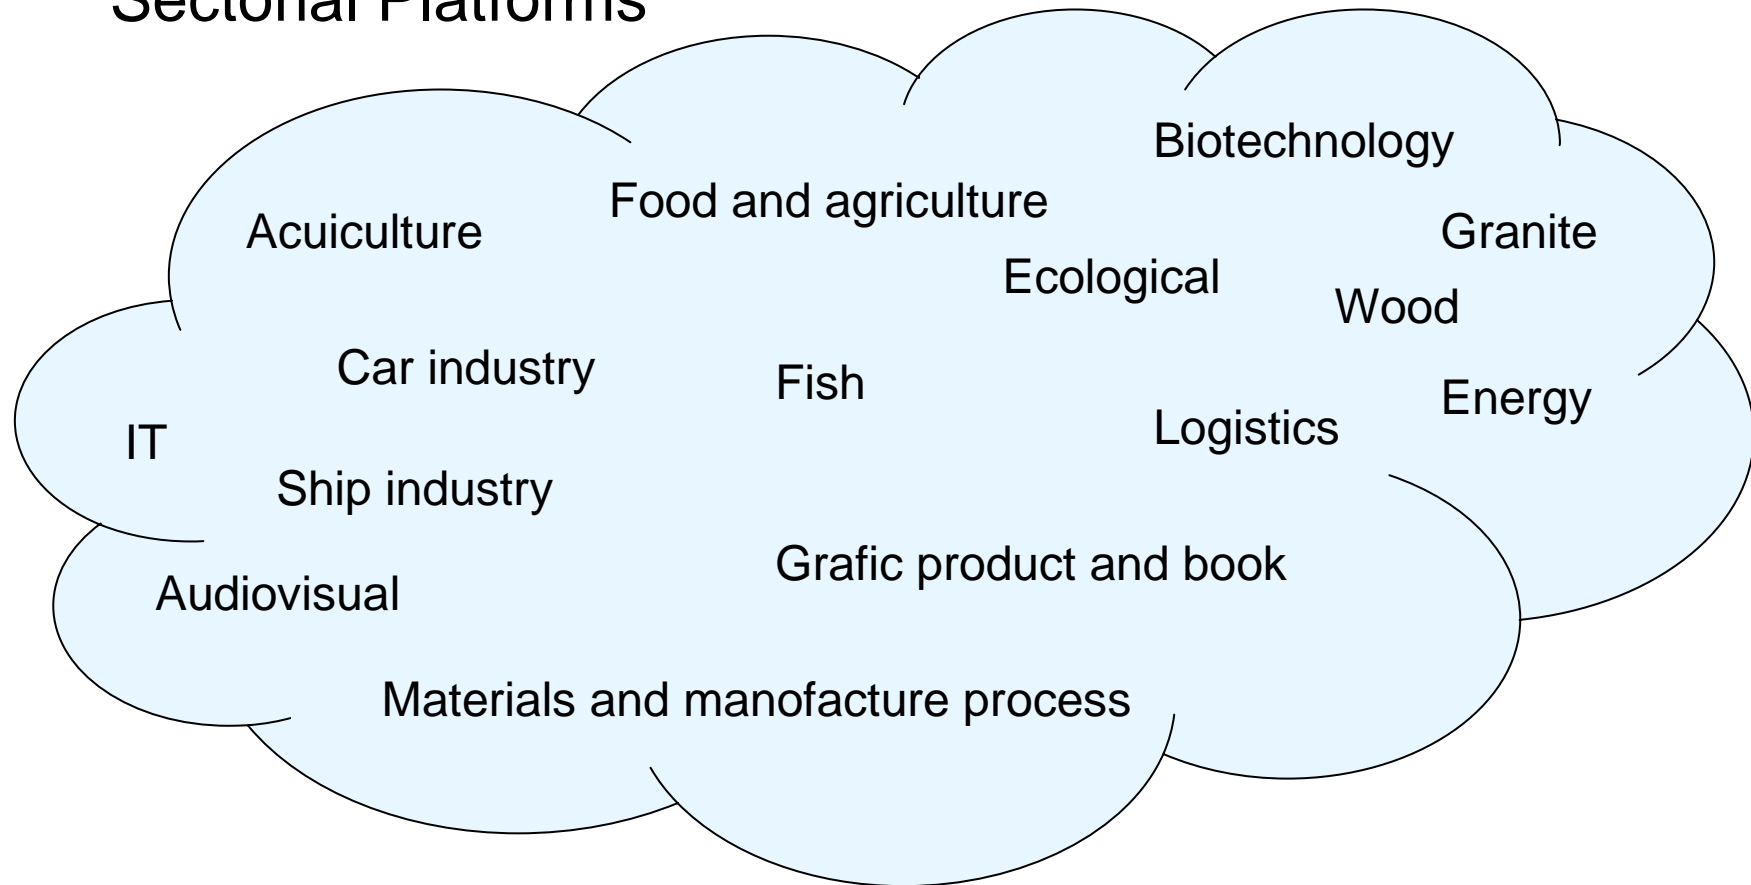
Sectoral Platforms

Biotechnology

Food and agriculture

Acuiculture

Granite

Ecological

Wood

Car industry

Fish

Energy

Logistics

IT

Ship industry

Grafic product and book

Audiovisual

Materials and manofacture process